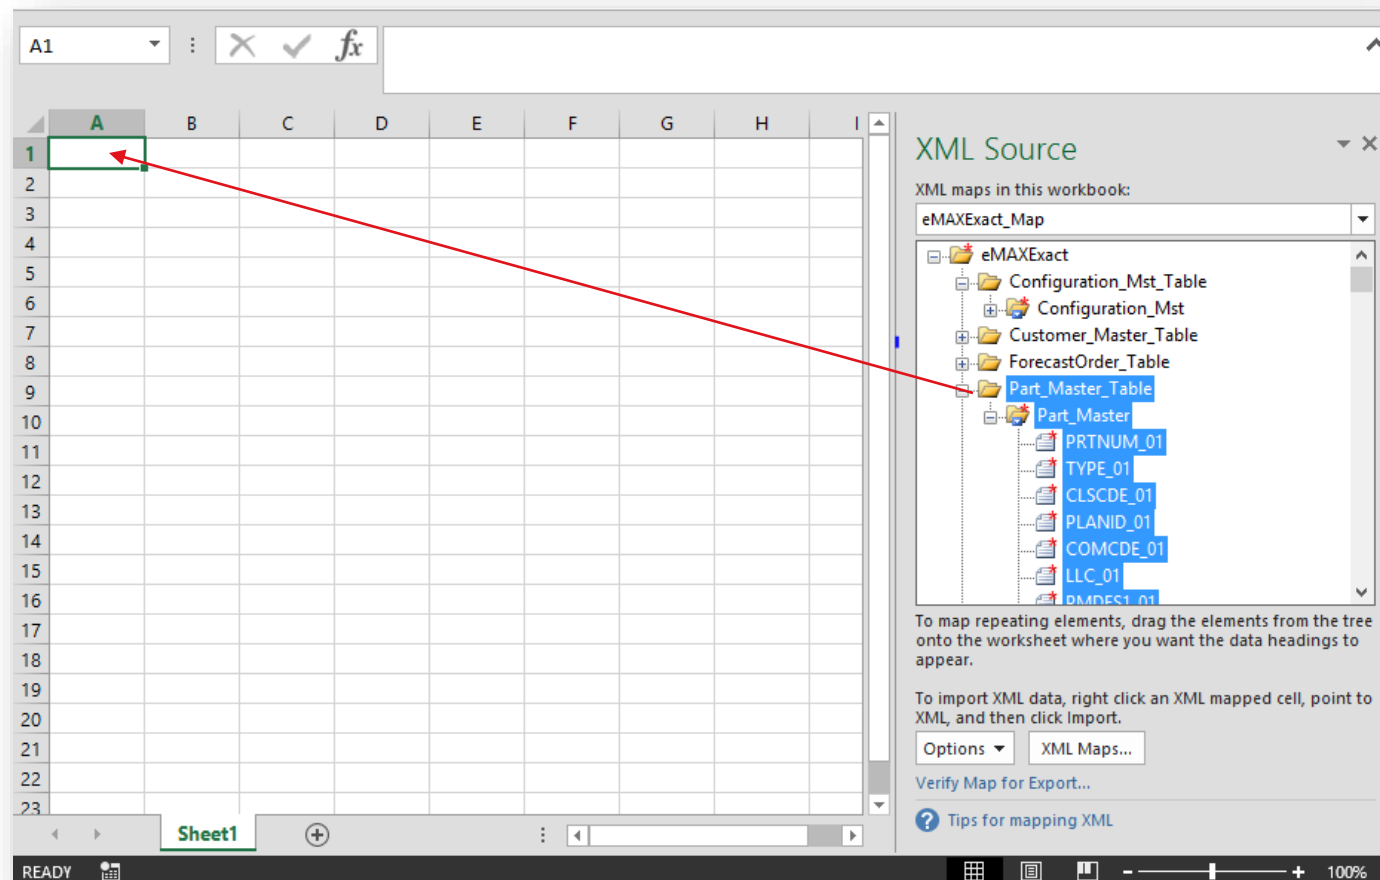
A1

$f_x$

| | A | B | C | D | E | F | G | H | I |
|---|---|---|---|---|---|---|---|---|---|
| 1 | | | | | | | | | |
| 2 | | | | | | | | | |
| 3 | | | | | | | | | |
| 4 | | | | | | | | | |
| 5 | | | | | | | | | |
| 6 | | | | | | | | | |
| 7 | | | | | | | | | |
| 8 | | | | | | | | | |
| 9 | | | | | | | | | |
| 10 | | | | | | | | | |
| 11 | | | | | | | | | |
| 12 | | | | | | | | | |
| 13 | | | | | | | | | |
| 14 | | | | | | | | | |
| 15 | | | | | | | | | |
| 16 | | | | | | | | | |
| 17 | | | | | | | | | |
| 18 | | | | | | | | | |
| 19 | | | | | | | | | |
| 20 | | | | | | | | | |
| 21 | | | | | | | | | |
| 22 | | | | | | | | | |
| 23 | | | | | | | | | |

Sheet1

READY

100%

XML Source

XML maps in this workbook:

eMAXExact_Map

eMAXExact
Configuration_Mst_Table
Configuration_Mst
Customer_Master_Table
ForecastOrder_Table
Part_Master_Table
Part_Master
PRTNUM_01
TYPE_01
CLSCDE_01
PLANID_01
COMCDE_01
LLC_01
PMDES1_01

To map repeating elements, drag the elements from the tree onto the worksheet where you want the data headings to appear.

To import XML data, right click an XML mapped cell, point to XML, and then click Import.

Options
XML Maps...

Verify Map for Export...

Tips for mapping XML